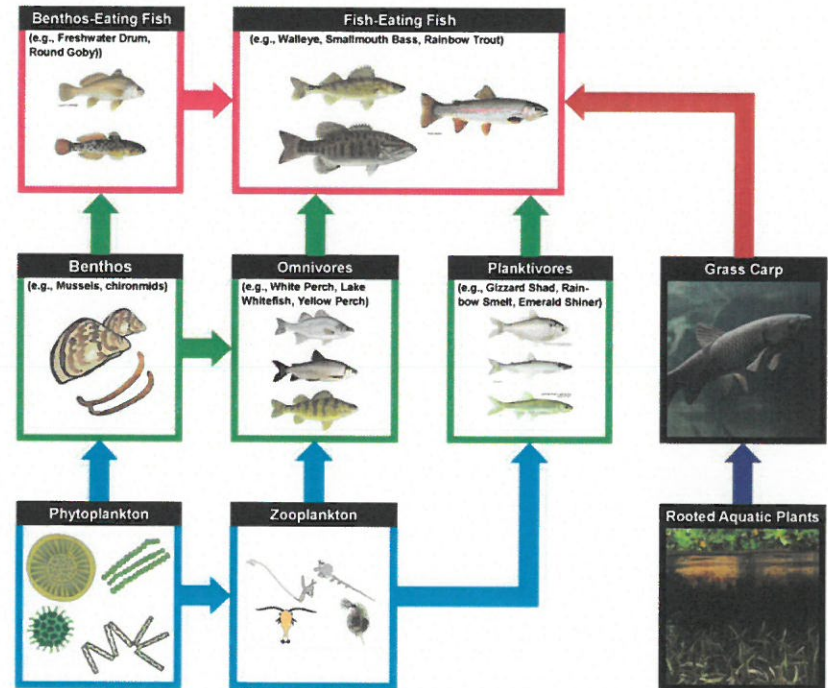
Benthos-Eating Fish
(e.g., Freshwater Drum, Round Goby))

Fish-Eating Fish
(e.g., Walleye, Smallmouth Bass, Rainbow Trout)

Benthos
(e.g., Mussels, chironmids)

Omnivores
(e.g., White Perch, Lake Whitefish, Yellow Perch)

Planktivores
(e.g., Gizzard Shad, Rainbow Smelt, Emerald Shiner)

Grass Carp

Phytoplankton

Zooplankton

Rooted Aquatic Plants